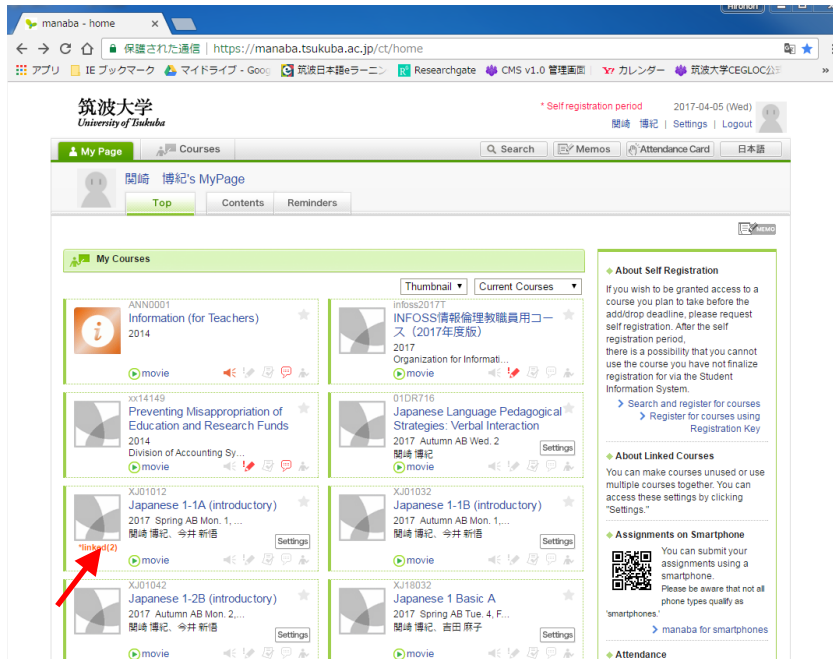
manaba - home
Hironori
保護された通信 | https://manaba.tsukuba.ac.jp/ct/home
アプリ IE ブックマーク マイドライブ - Goog 筑波日本語eラーニン Researchgate CMS v1.0 管理画面 カレンダー 筑波大学CEGLOC公

筑波大学
University of Tsukuba
* Self registration period
2017-04-05 (Wed)
関崎 博紀 | Settings | Logout

My Page
Courses
Search
Memos
Attendance Card
日本語

関崎 博紀's MyPage
Top
Contents
Reminders

MEMO

My Courses
Thumbnail
Current Courses

ANN0001
Information (for Teachers)
2014
movie

infoss2017T
INFOSS情報倫理教職員用コース（2017年度版）
2017
Organization for Informati...
movie

xx14149
Preventing Misappropriation of Education and Research Funds
2014
Division of Accounting Sy...
movie

01DR716
Japanese Language Pedagogical Strategies: Verbal Interaction
2017 Autumn AB Wed. 2
関崎 博紀
Settings
movie

XJ01012
Japanese 1-1A (introductory)
2017 Spring AB Mon. 1,...
関崎 博紀、今井 新悟
*linked(2)
Settings
movie

XJ01032
Japanese 1-1B (introductory)
2017 Spring AB Mon. 1,...
関崎 博紀、今井 新悟
Settings
movie

XJ01042
Japanese 1-2B (introductory)
2017 Autumn AB Mon. 2,...
関崎 博紀、今井 新悟
Settings
movie

XJ18032
Japanese 1 Basic A
2017 Spring AB Tue. 4, F...
関崎 博紀、吉田 麻子
Settings
movie

About Self Registration
If you wish to be granted access to a course you plan to take before the add/drop deadline, please request self registration. After the self registration period,
there is a possibility that you cannot use the course you have not finalize registration for via the Student Information System.
Search and register for courses
Register for courses using Registration Key

About Linked Courses
You can make courses unused or use multiple courses together. You can access these settings by clicking "Settings."

Assignments on Smartphone
You can submit your assignments using a smartphone.
Please be aware that not all phone types qualify as 'smartphones.'
manaba for smartphones

Attendance